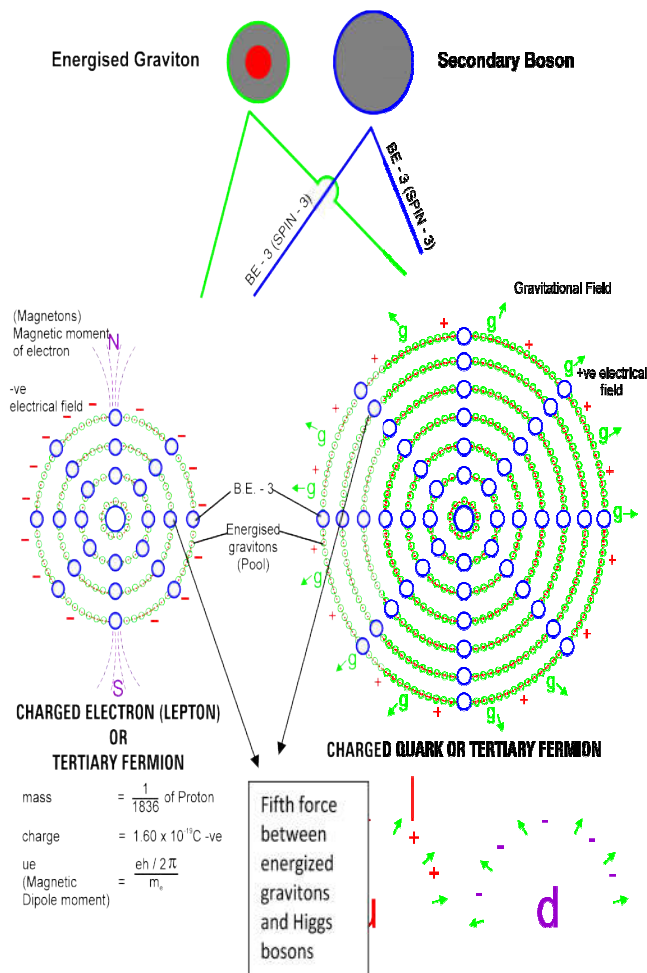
Energised Graviton

Secondary Boson

BE - 3 (SPIN - 3)

BE - 3 (SPIN - 3)

Gravitational Field

(Magnetons) Magnetic moment of electron

N

-ve electrical field

+ve electrical field

B.E. - 3

Energised gravitons (Pool)

S

CHARGED ELECTRON (LEPTON) OR TERTIARY FERMION

CHARGED QUARK OR TERTIARY FERMION

mass $= \frac{1}{1836}$ of Proton

charge $= 1.60 \times 10^{-19}$C -ve

ue (Magnetic Dipole moment) $= \frac{eh / 2\pi}{m_e}$

Fifth force between energized gravitons and Higgs bosons

u

d